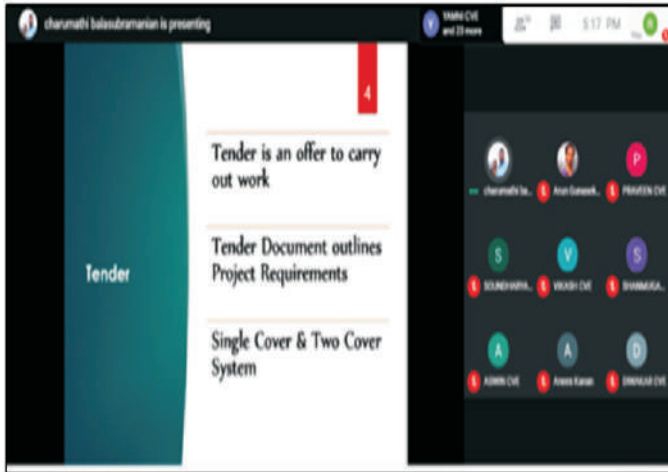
charumathi balasubramanian is presenting

YAMINI CVE and 23 more

5:17 PM

4

Tender is an offer to carry out work

Tender Document outlines Project Requirements

Single Cover & Two Cover System

Tender

charumathi ba...

Arun Ganesh...

P

PRAVEEN CVE

S

SOUNDHARYA...

V

VIKASH CVE

S

SHANMUGA...

A

ASWIN CVE

A

Anees Kanan

D

DINAKAR CVE